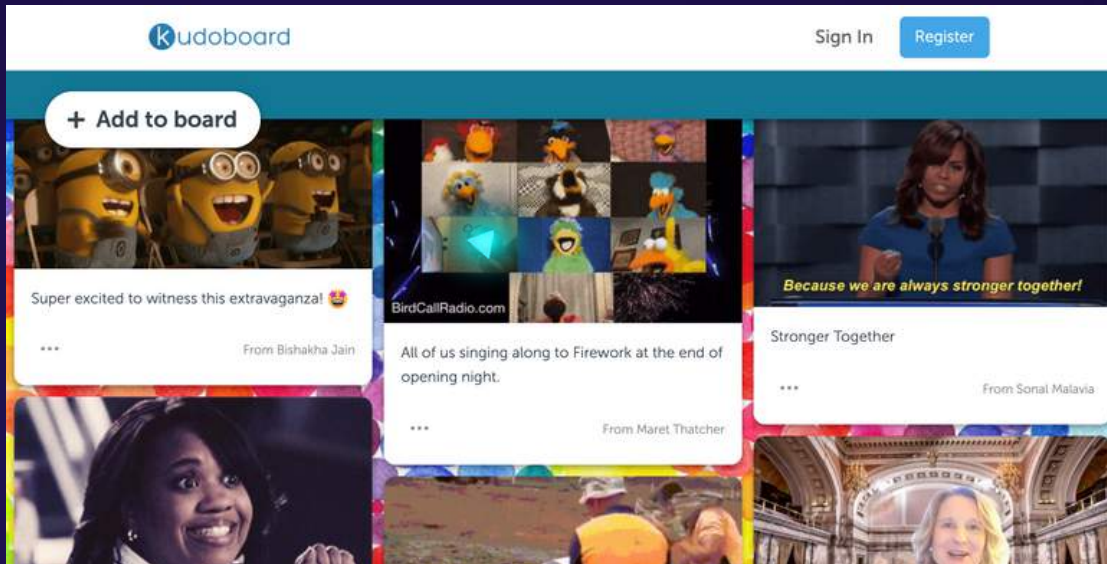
kudoboard

Sign In

Register

+ Add to board

Super excited to witness this extravaganza! 🤩

...

From Bishakha Jain

BirdCallRadio.com

All of us singing along to Firework at the end of opening night.

...

From Maret Thatcher

Because we are always stronger together!

Stronger Together

...

From Sonal Malavia